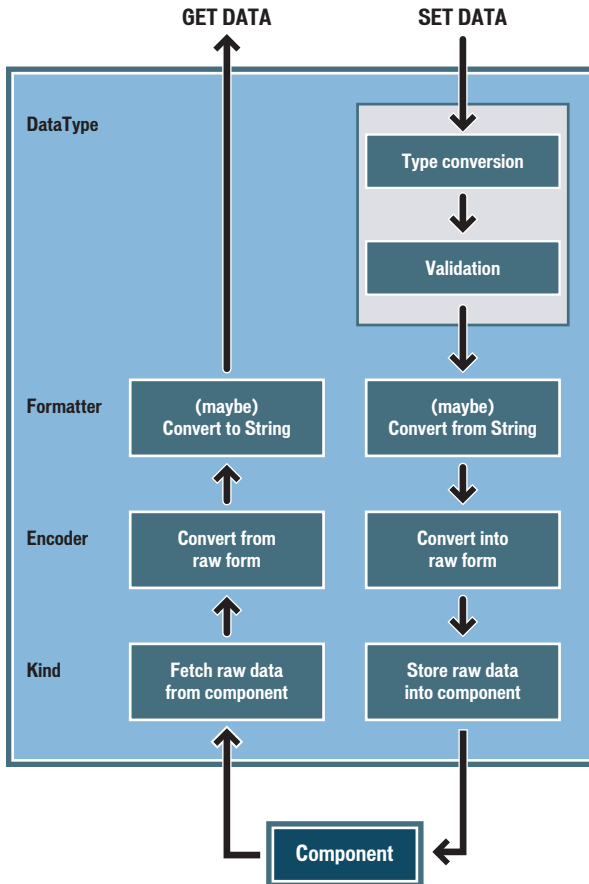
GET DATA

SET DATA

DataType

Type conversion

Validation

Formatter

(maybe) Convert to String

(maybe) Convert from String

Encoder

Convert from raw form

Convert into raw form

Kind

Fetch raw data from component

Store raw data into component

Component